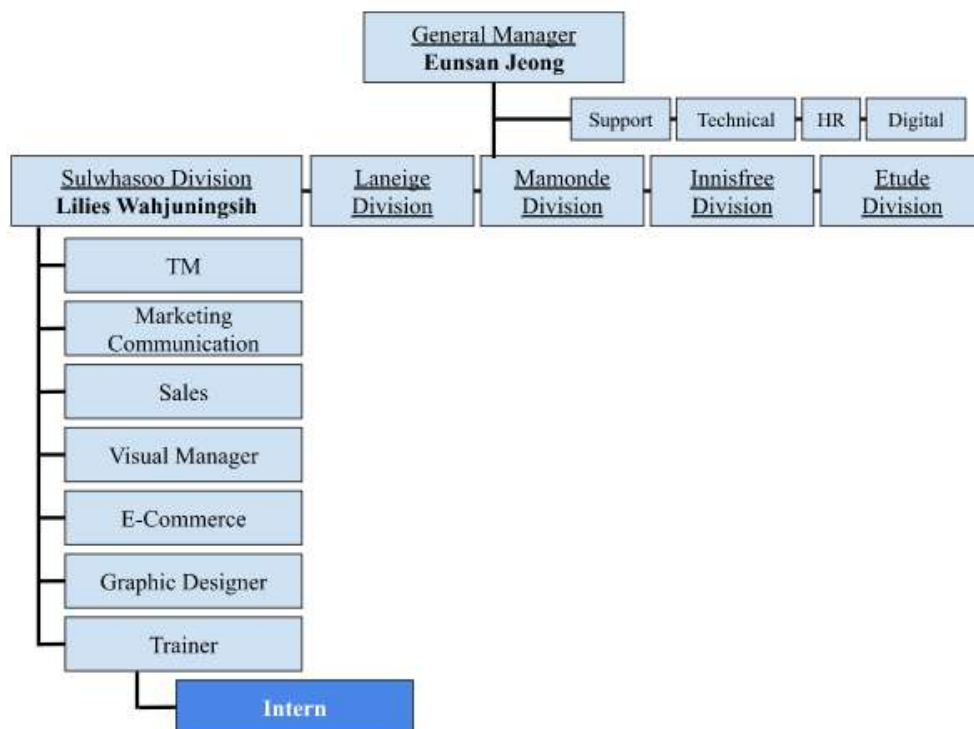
General Manager
**Eunsan Jeong**

Support

Technical

HR

Digital

Sulwhasoo Division
**Lilies Wahjuningsih**

Laneige Division

Mamonde Division

Innisfree Division

Etude Division

TM

Marketing Communication

Sales

Visual Manager

E-Commerce

Graphic Designer

Trainer

**Intern**